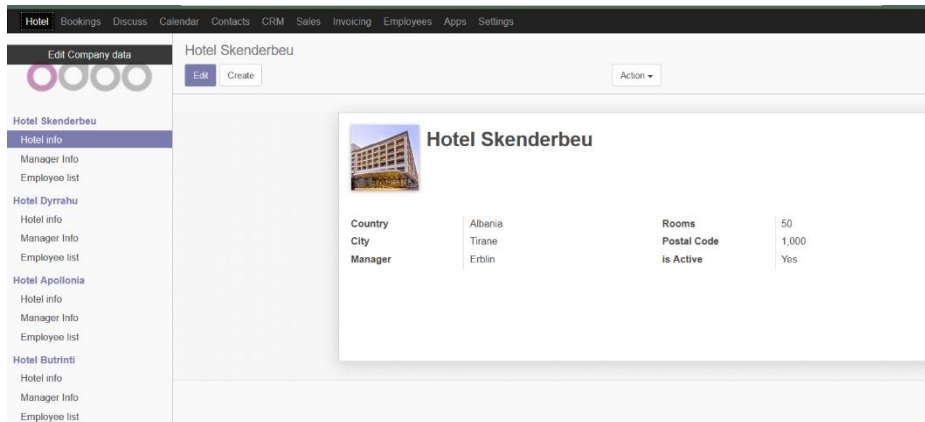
Hotel Bookings Discuss Calendar Contacts CRM Sales Invoicing Employees Apps Settings

Edit Company data

Hotel Skenderbeu

Edit Create

Action ▾

Hotel Skenderbeu
Hotel info
Manager Info
Employee list
Hotel Dyrrahu
Hotel info
Manager Info
Employee list
Hotel Apollonia
Hotel info
Manager Info
Employee list
Hotel Butrinti
Hotel info
Manager Info
Employee list

Hotel Skenderbeu

| Country | Albania | Rooms | 50 |
|---|---|---|---|
| City | Tirane | Postal Code | 1,000 |
| Manager | Erblin | is Active | Yes |